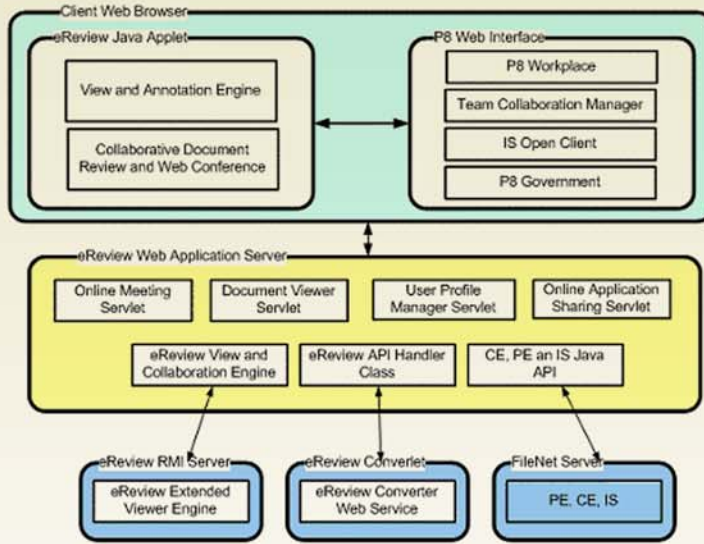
Client Web Browser

eReview Java Applet

View and Annotation Engine

Collaborative Document Review and Web Conference

P8 Web Interface

P8 Workplace

Team Collaboration Manager

IS Open Client

P8 Government

eReview Web Application Server

Online Meeting Servlet

Document Viewer Servlet

User Profile Manager Servlet

Online Application Sharing Servlet

eReview View and Collaboration Engine

eReview API Handler Class

CE, PE an IS Java API

eReview RMI Server

eReview Extended Viewer Engine

eReview Converlet

eReview Converter Web Service

FileNet Server

PE, CE, IS